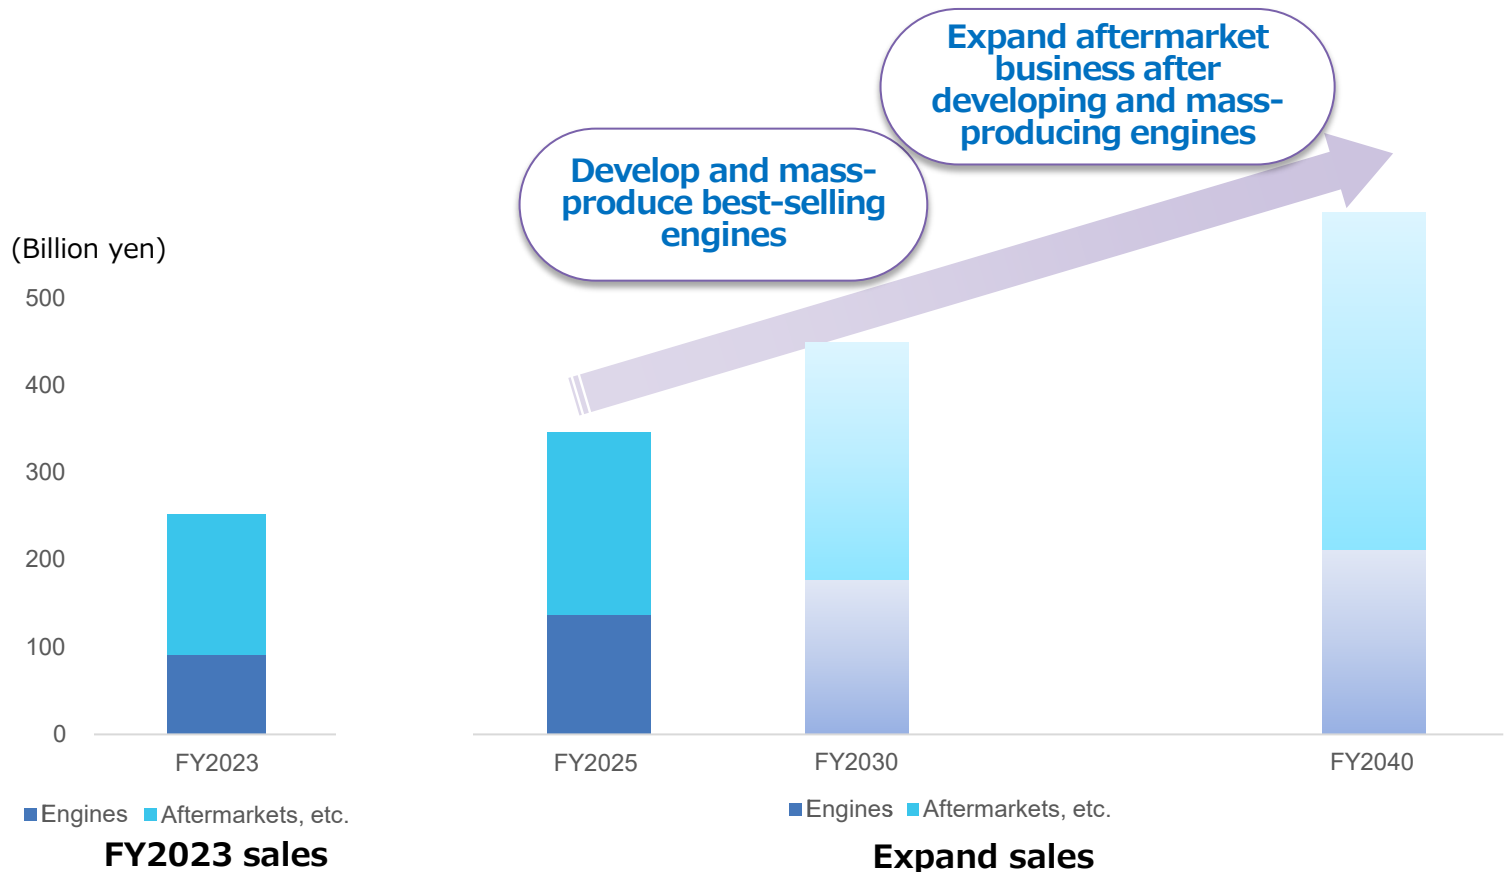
Expand aftermarket business after developing and mass-producing engines

Develop and mass-produce best-selling engines

(Billion yen)
500
400
300
200
100
0

FY2023

Engines Aftermarkets, etc.

FY2023 sales

FY2025
FY2030
FY2040

Engines Aftermarkets, etc.

Expand sales